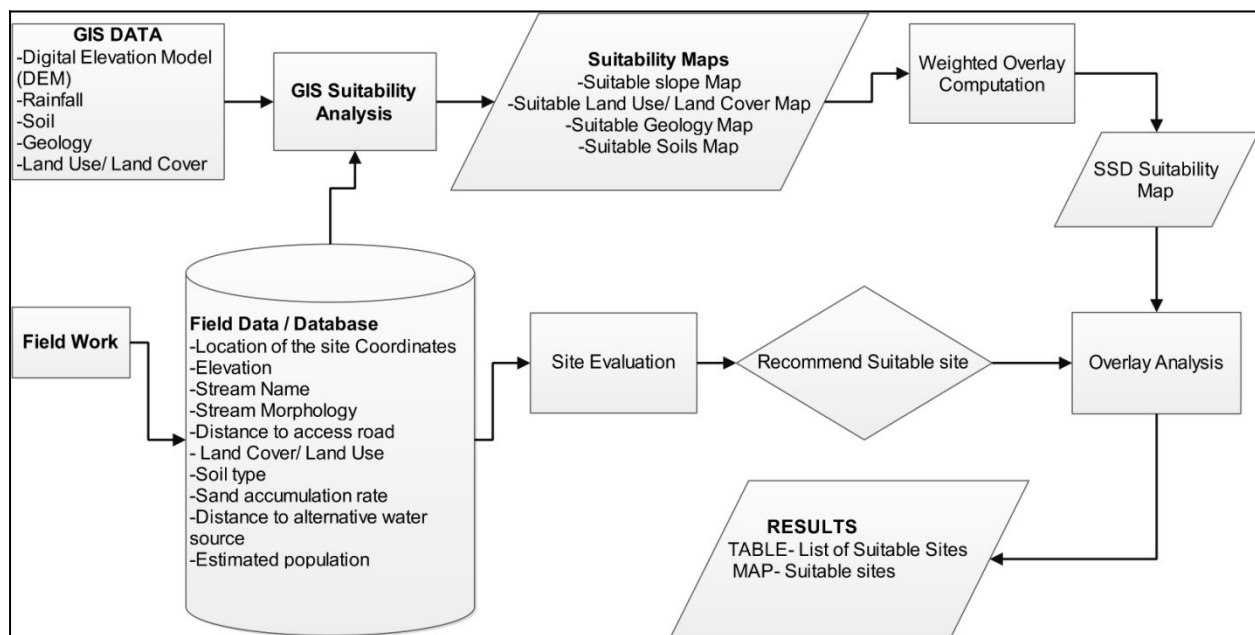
GIS DATA
-Digital Elevation Model (DEM)
-Rainfall
-Soil
-Geology
-Land Use/ Land Cover

GIS Suitability Analysis

Suitability Maps
-Suitable slope Map
-Suitable Land Use/ Land Cover Map
-Suitable Geology Map
-Suitable Soils Map

Weighted Overlay Computation

SSD Suitability Map

Field Work

Field Data / Database
-Location of the site Coordinates
-Elevation
-Stream Name
-Stream Morphology
-Distance to access road
- Land Cover/ Land Use
-Soil type
-Sand accumulation rate
-Distance to alternative water source
-Estimated population

Site Evaluation

Recommend Suitable site

Overlay Analysis

RESULTS
TABLE- List of Suitable Sites
MAP- Suitable sites